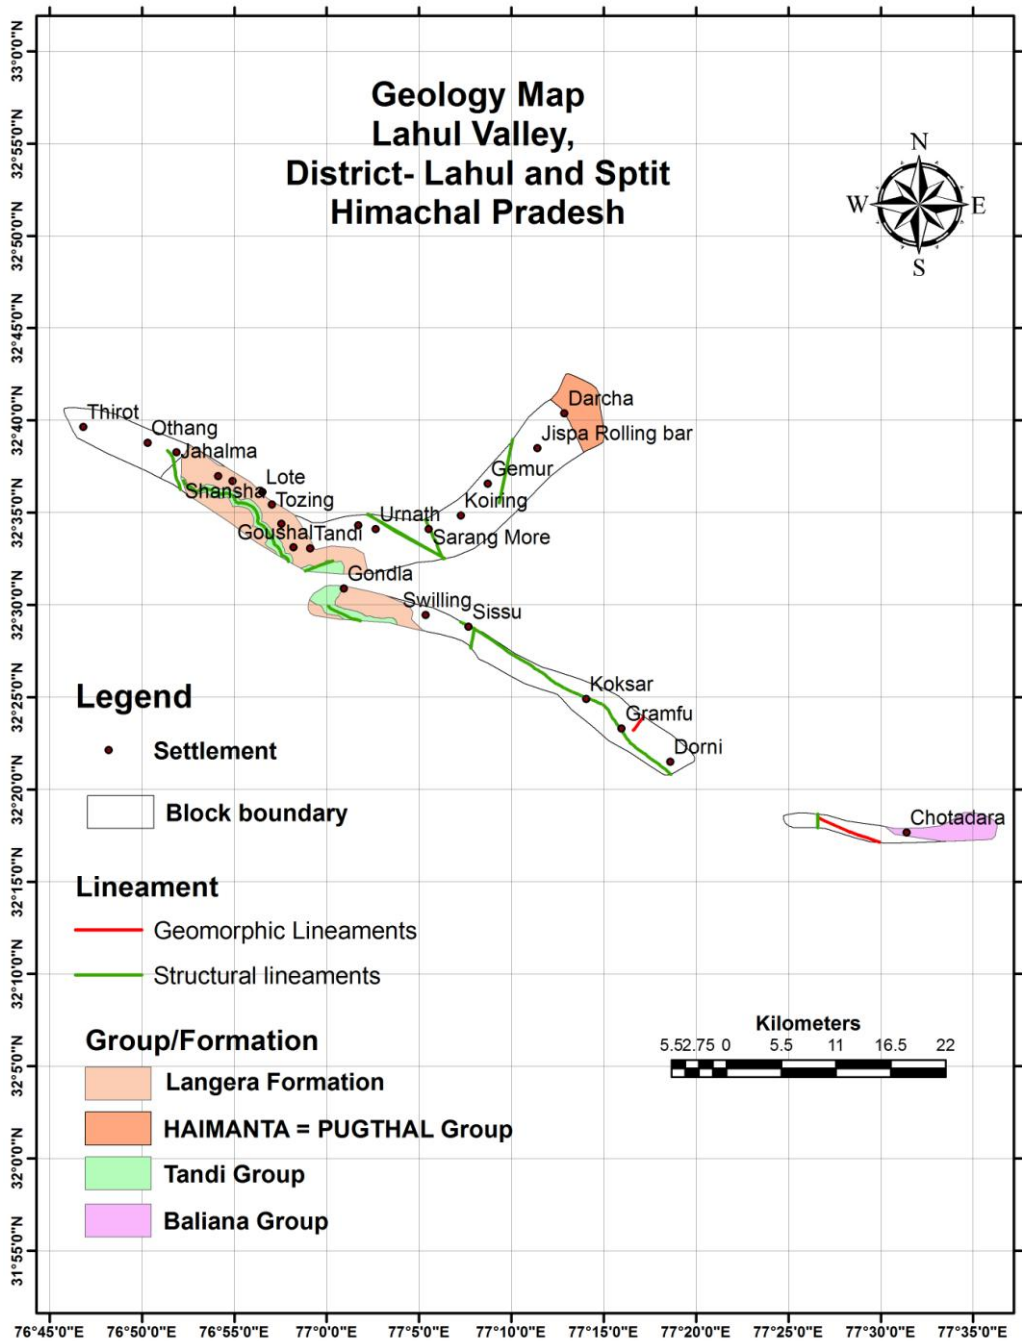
Geology Map
Lahul Valley,
District- Lahul and Sptit
Himachal Pradesh

N
W
E
S

33°0'0"N
32°55'0"N
32°50'0"N
32°45'0"N
32°40'0"N
32°35'0"N
32°30'0"N
32°25'0"N
32°20'0"N
32°15'0"N
32°10'0"N
32°5'0"N
32°0'0"N
31°55'0"N

Thirot
Othang
Jahalma
Lote
Shansha
Tozing
Goushal
Tandi
Urnath
Koiring
Gemur
Darcha
Jispa Rolling bar
Sarang More
Gondla
Swilling
Sissu
Koksar
Gramfu
Dorni
Chotadara

Legend
Settlement
Block boundary

Lineament
Geomorphic Lineaments
Structural lineaments

Group/Formation
Langera Formation
HAIMANTA = PUGTHAL Group
Tandi Group
Baliana Group

Kilometers
5.5 2.75 0 5.5 11 16.5 22

76°45'0"E 76°50'0"E 76°55'0"E 77°0'0"E 77°5'0"E 77°10'0"E 77°15'0"E 77°20'0"E 77°25'0"E 77°30'0"E 77°35'0"E